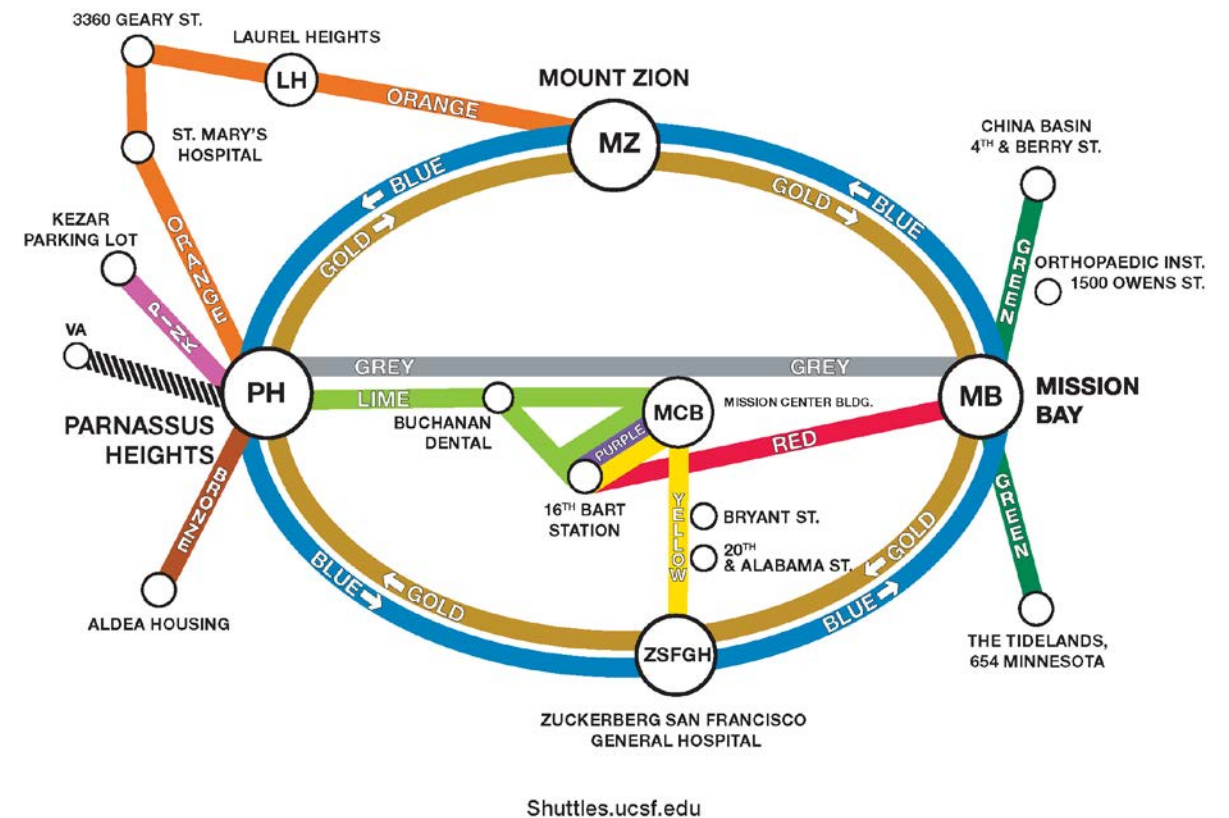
3360 GEARY ST.

LAUREL HEIGHTS

LH

ORANGE

MOUNT ZION

MZ

ST. MARY'S HOSPITAL

CHINA BASIN 4TH & BERRY ST.

BLUE

GOLD

GOLD

BLUE

KEZAR PARKING LOT

ORANGE

GREEN

ORTHOPAEDIC INST. 1500 OWENS ST.

PINK

VA

PH

GREY

GREY

MB

MISSION BAY

LIME

MCB

MISSION CENTER BLDG.

PARNASSUS HEIGHTS

BUCHANAN DENTAL

PURPLE

RED

BRONZE

16TH BART STATION

YELLOW

BRYANT ST.

20TH & ALABAMA ST.

GOLD

GREEN

BLUE

GOLD

BLUE

ALDEA HOUSING

ZSFGH

THE TIDELANDS, 654 MINNESOTA

ZUCKERBERG SAN FRANCISCO GENERAL HOSPITAL

Shuttles.ucsf.edu